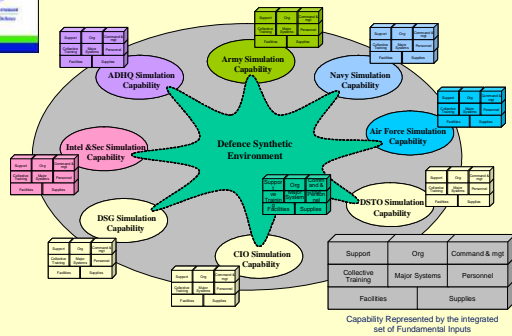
ADHQ Simulation Capability

Army Simulation Capability

Navy Simulation Capability

Air Force Simulation Capability

Intel &Sec Simulation Capability

Defence Synthetic Environment

DSTO Simulation Capability

DSG Simulation Capability

CIO Simulation Capability

| Support | Org | Command & mgt |
|---|---|---|
| Collective Training | Major Systems | Personnel |
| Facilities | | Supplies |

Capability Represented by the integrated set of Fundamental Inputs